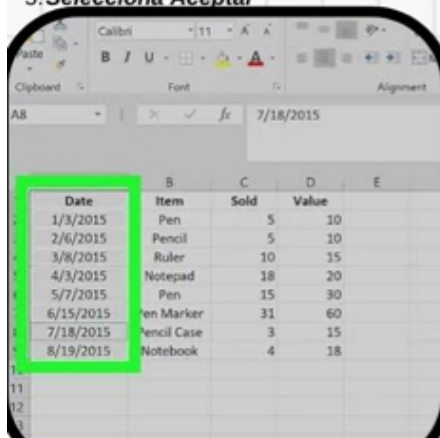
5.Selecciona Aceptar

Calibri 11 A A
Paste B I U
Clipboard Font Alignment
A8 fx 7/18/2015

| | B | C | D | E |
|---|---|---|---|---|
| Date | Item | Sold | Value | |
| 1/3/2015 | Pen | 5 | 10 | |
| 2/6/2015 | Pencil | 5 | 10 | |
| 3/8/2015 | Ruler | 10 | 15 | |
| 4/3/2015 | Notepad | 18 | 20 | |
| 5/7/2015 | Pen | 15 | 30 | |
| 6/15/2015 | Pen Marker | 31 | 60 | |
| 7/18/2015 | Pencil Case | 3 | 15 | |
| 8/19/2015 | Notebook | 4 | 18 | |

11
12